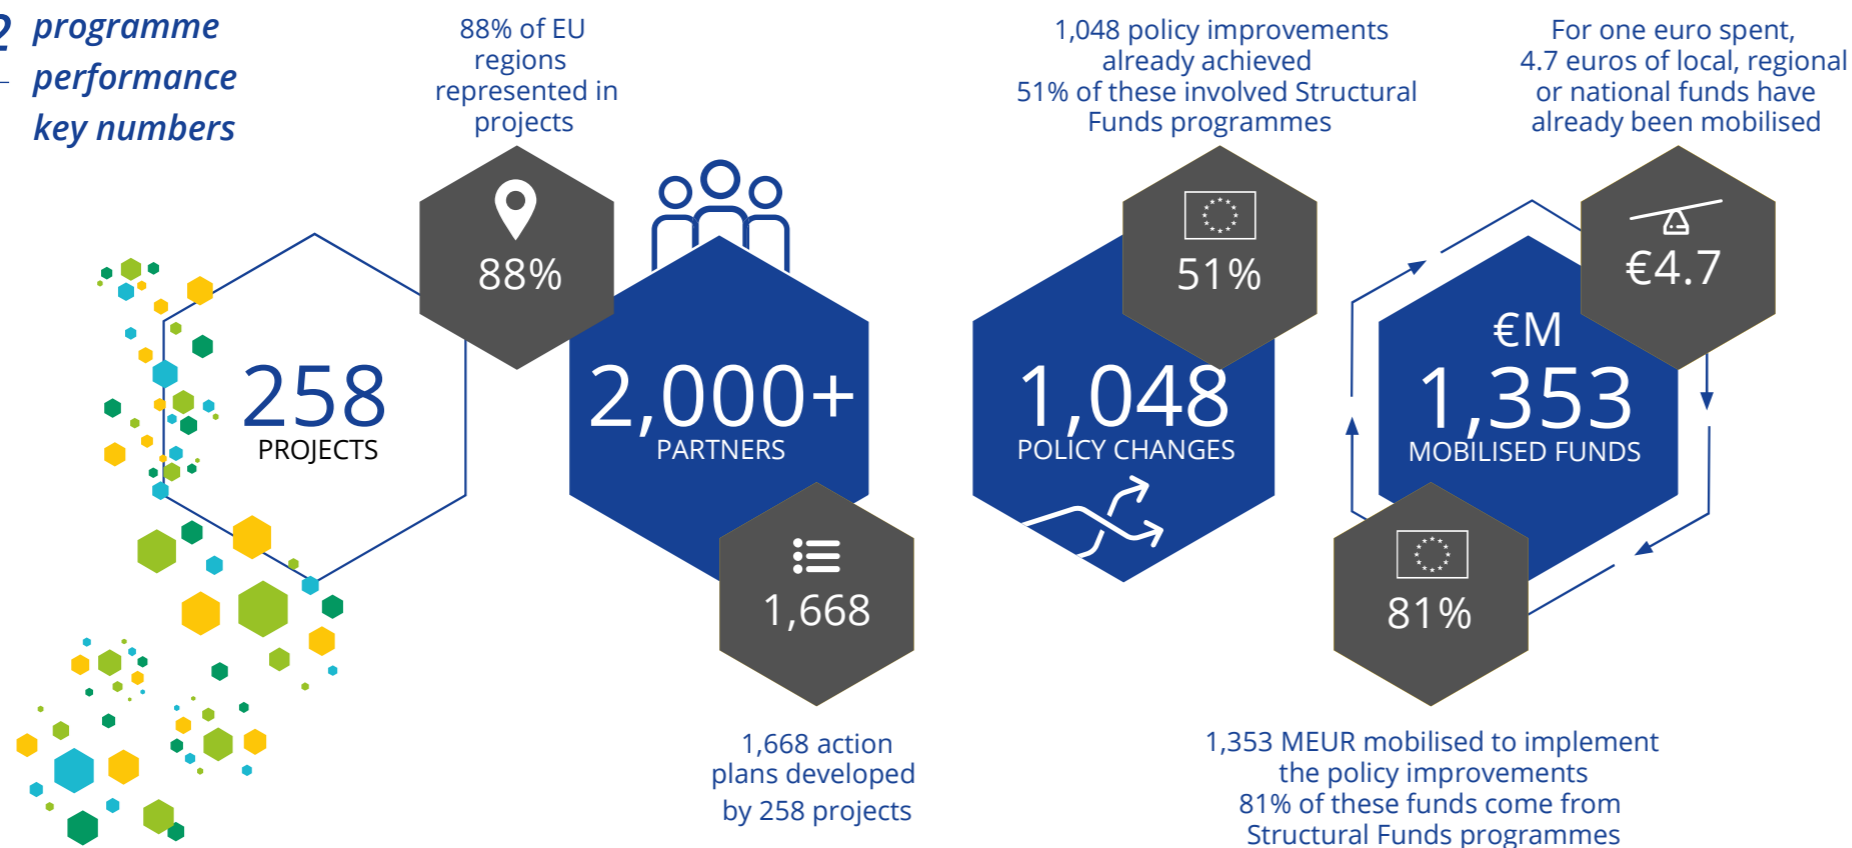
2 programme
– performance
key numbers

88% of EU regions represented in projects

1,048 policy improvements already achieved
51% of these involved Structural Funds programmes

For one euro spent, 4.7 euros of local, regional or national funds have already been mobilised

88%

51%

€4.7

258
PROJECTS

2,000+
PARTNERS

1,048
POLICY CHANGES

€M
1,353
MOBILISED FUNDS

1,668

81%

1,668 action plans developed by 258 projects

1,353 MEUR mobilised to implement the policy improvements
81% of these funds come from Structural Funds programmes